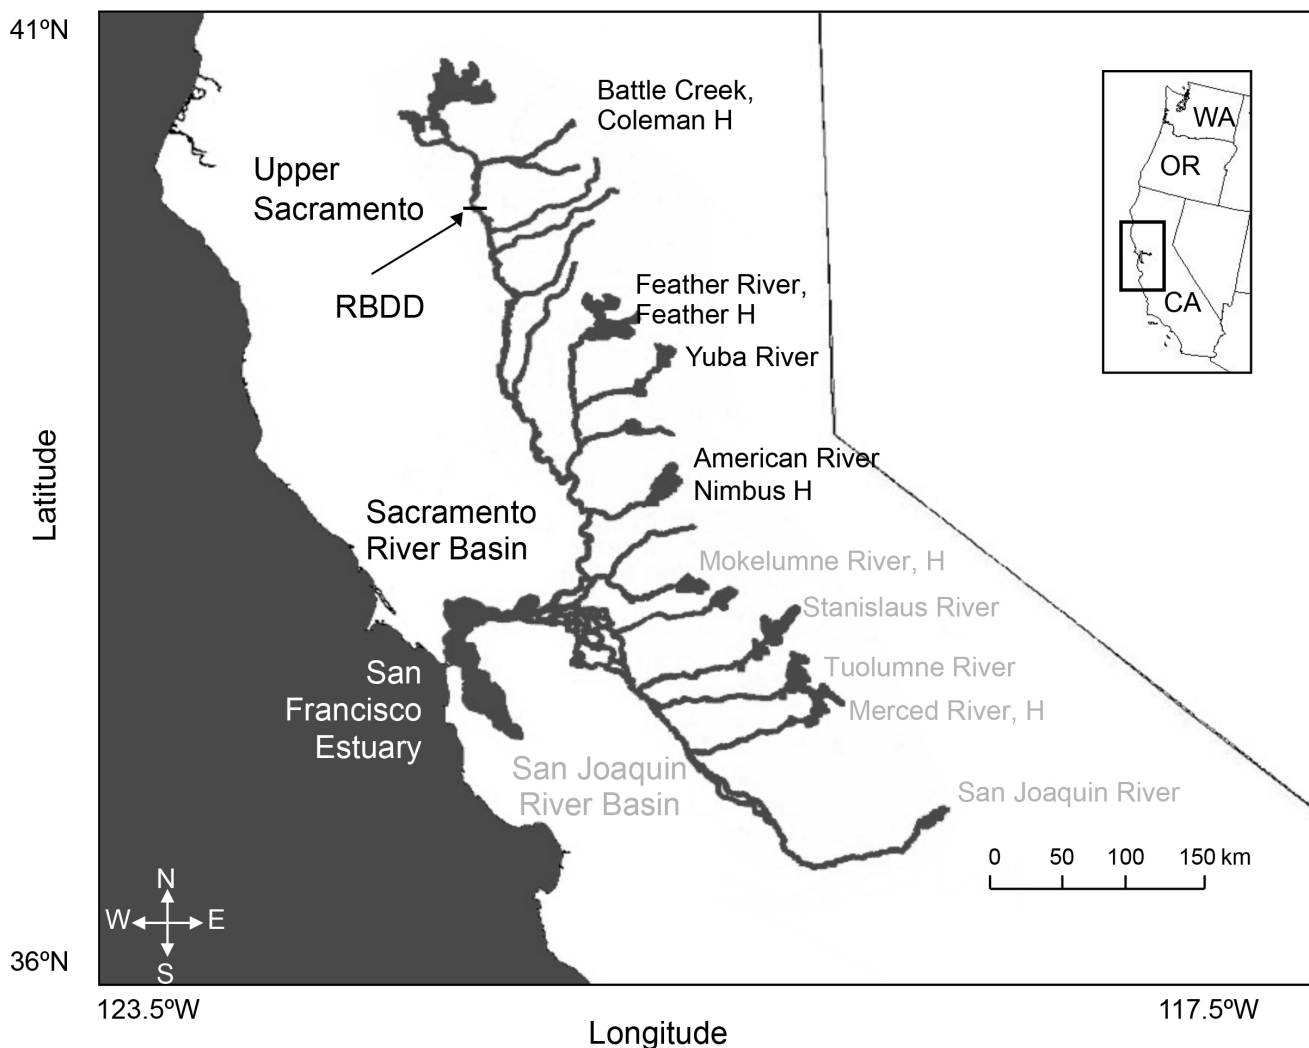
41ºN

Battle Creek, Coleman H

WA

OR

CA

Upper Sacramento

RBDD

Feather River, Feather H

Yuba River

American River Nimbus H

Sacramento River Basin

Mokelumne River, H

Stanislaus River

Tuolumne River

Merced River, H

San Francisco Estuary

San Joaquin River Basin

San Joaquin River

0 50 100 150 km

N
W E
S

36ºN

123.5ºW

117.5ºW

Latitude

Longitude